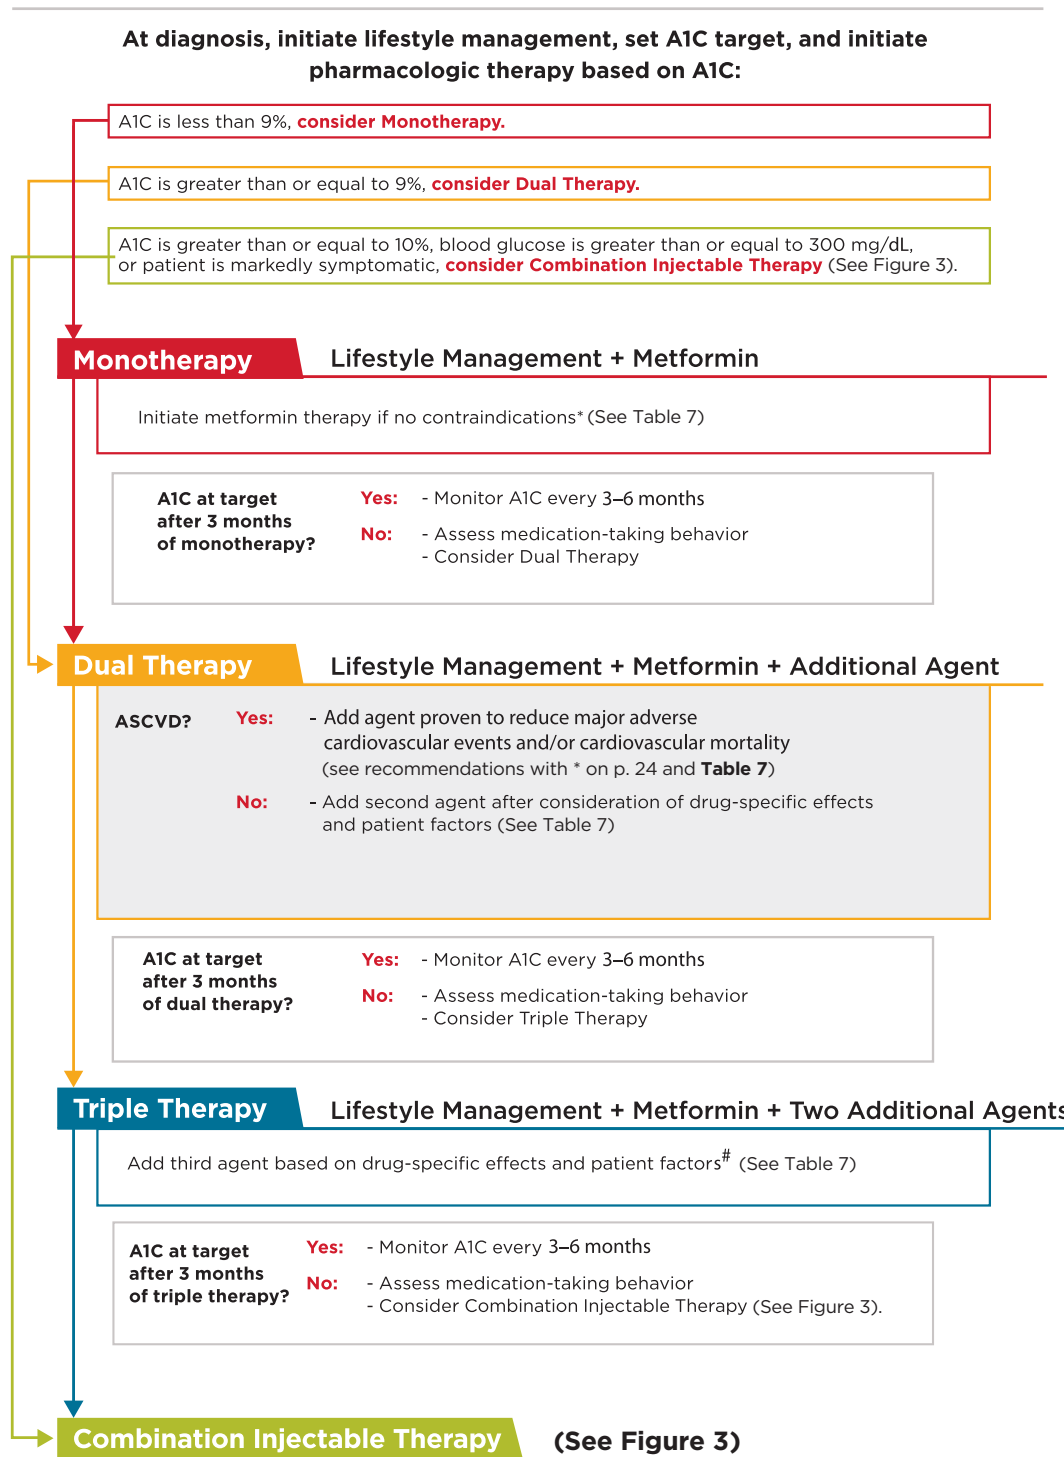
At diagnosis, initiate lifestyle management, set A1C target, and initiate pharmacologic therapy based on A1C:

A1C is less than 9%, consider Monotherapy.

A1C is greater than or equal to 9%, consider Dual Therapy.

A1C is greater than or equal to 10%, blood glucose is greater than or equal to 300 mg/dL, or patient is markedly symptomatic, consider Combination Injectable Therapy (See Figure 3).

Monotherapy Lifestyle Management + Metformin

Initiate metformin therapy if no contraindications* (See Table 7)

A1C at target after 3 months of monotherapy?
Yes: - Monitor A1C every 3–6 months
No: - Assess medication-taking behavior
- Consider Dual Therapy

Dual Therapy Lifestyle Management + Metformin + Additional Agent

ASCVD?
Yes: - Add agent proven to reduce major adverse cardiovascular events and/or cardiovascular mortality (see recommendations with * on p. 24 and Table 7)
No: - Add second agent after consideration of drug-specific effects and patient factors (See Table 7)

A1C at target after 3 months of dual therapy?
Yes: - Monitor A1C every 3–6 months
No: - Assess medication-taking behavior
- Consider Triple Therapy

Triple Therapy Lifestyle Management + Metformin + Two Additional Agents

Add third agent based on drug-specific effects and patient factors# (See Table 7)

A1C at target after 3 months of triple therapy?
Yes: - Monitor A1C every 3–6 months
No: - Assess medication-taking behavior
- Consider Combination Injectable Therapy (See Figure 3).

Combination Injectable Therapy (See Figure 3)